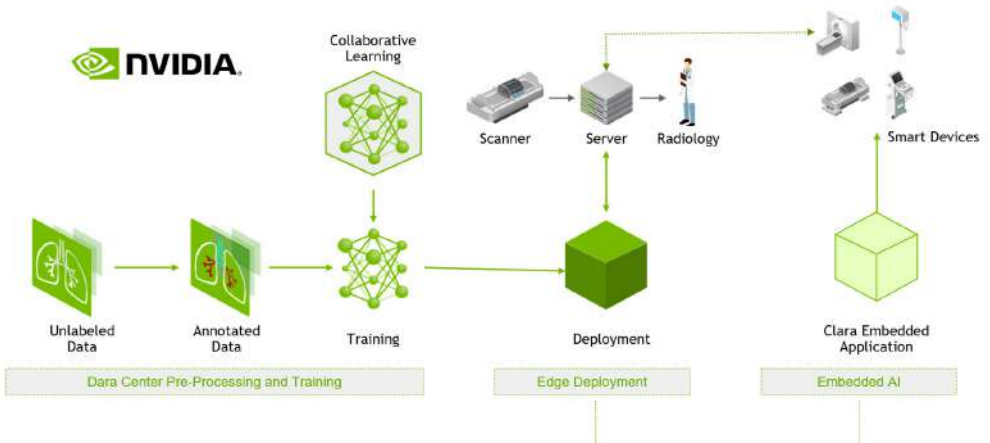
NVIDIA

Collaborative Learning

Scanner

Server

Radiology

Smart Devices

Unlabeled Data

Annotated Data

Training

Deployment

Clara Embedded Application

Dara Center Pre-Processing and Training

Edge Deployment

Embedded AI